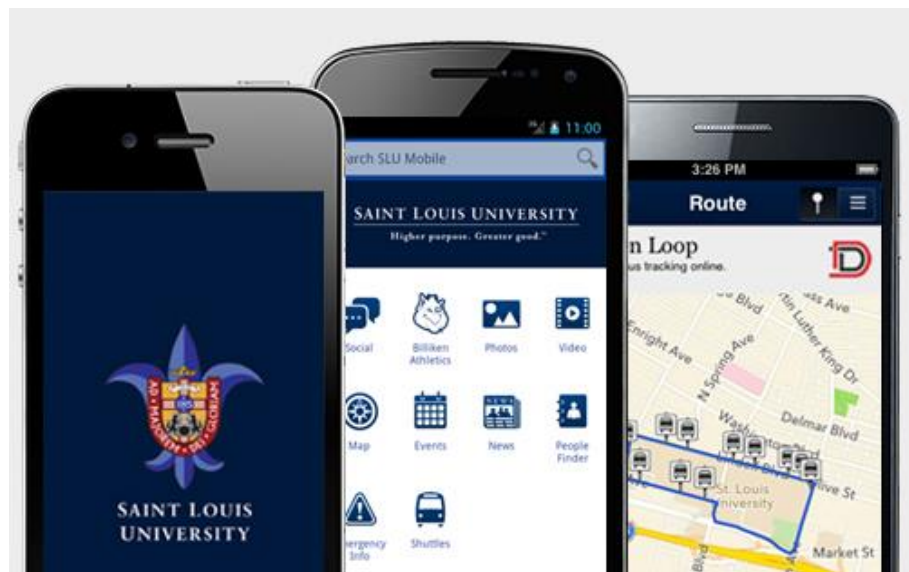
AD • MAIOREM • DEI • GLORIAM
1818

SAINT LOUIS UNIVERSITY

11:00
arch SLU Mobile

SAINT LOUIS UNIVERSITY
Higher purpose. Greater good.

Social
Billiken Athletics
Photos
Video
Map
Events
News
People Finder
ergency Info
Shuttles

3:26 PM
Route
n Loop
us tracking online.
Blvd
ss Ave
Enright Ave
N Spring Ave
tin Luther King Dr
Delmar Blvd
Washington
live St
St. Louis University
Market St
Blvd